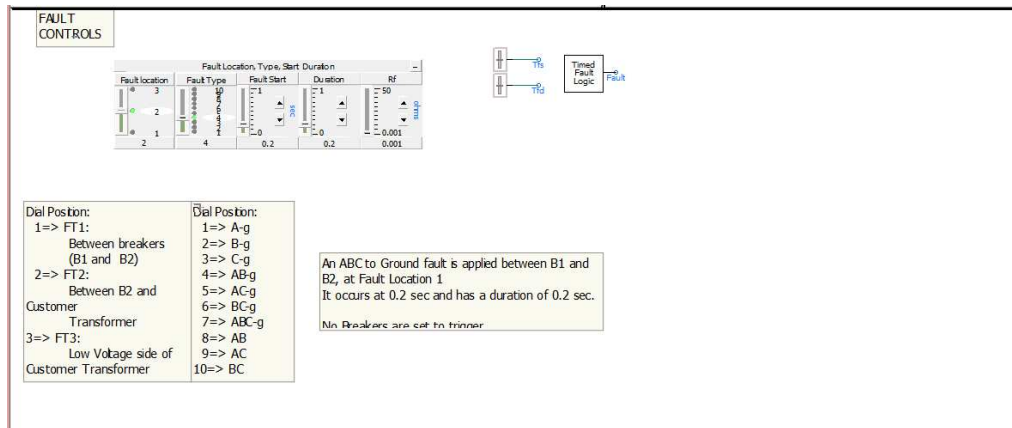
FAULT CONTROLS

Fault Location, Type, Start Duration

| Fault location | Fault Type | Fault Start | Duration | Rf |
|---|---|---|---|---|
| 3 2 1 | 10 9 8 7 6 5 4 3 2 1 | 1 sec 0 | 1 0 | 50 ohms 0.001 |
| 2 | 4 | 0.2 | 0.2 | 0.001 |

TFS
TFd

Timed Fault Logic
Fault

Dial Position:
1=> FT1:
Between breakers (B1 and B2)
2=> FT2:
Between B2 and Customer
Transformer
3=> FT3:
Low Voltage side of Customer Transformer

Dial Position:
1=> A-g
2=> B-g
3=> C-g
4=> AB-g
5=> AC-g
6=> BC-g
7=> ABC-g
8=> AB
9=> AC
10=> BC

An ABC to Ground fault is applied between B1 and B2, at Fault Location 1
It occurs at 0.2 sec and has a duration of 0.2 sec.

No Breakers are set to trigger